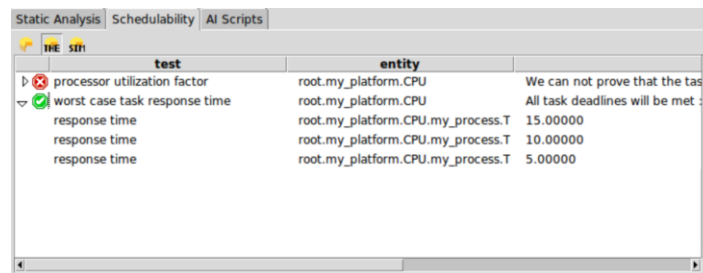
Static Analysis | Schedulability | AI Scripts

THE SIM

| test | entity | |
|---|---|---|
| processor utilization factor | root.my_platform.CPU | We can not prove that the tas |
| worst case task response time | root.my_platform.CPU | All task deadlines will be met : |
| response time | root.my_platform.CPU.my_process.T | 15.00000 |
| response time | root.my_platform.CPU.my_process.T | 10.00000 |
| response time | root.my_platform.CPU.my_process.T | 5.00000 |